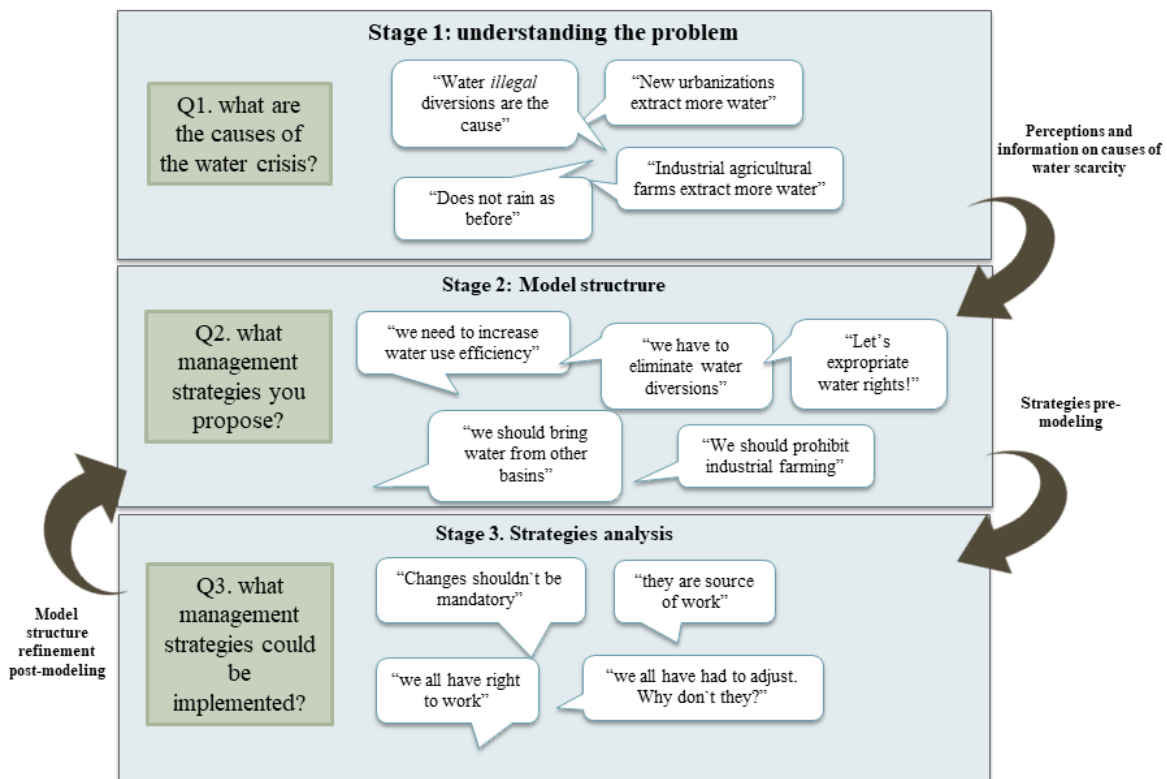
Stage 1: understanding the problem

Q1. what are the causes of the water crisis?

"Water *illegal* diversions are the cause"

"New urbanizations extract more water"

"Industrial agricultural farms extract more water"

"Does not rain as before"

Perceptions and information on causes of water scarcity

Stage 2: Model structrure

Q2. what management strategies you propose?

"we need to increase water use efficiency"

"we have to eliminate water diversions"

"Let's expropriate water rights!"

"we should bring water from other basins"

"We should prohibit industrial farming"

Strategies pre-modeling

Stage 3. Strategies analysis

Q3. what management strategies could be implemented?

"Changes shouldn`t be mandatory"

"they are source of work"

"we all have right to work"

"we all have had to adjust. Why don`t they?"

Model structure refinement post-modeling